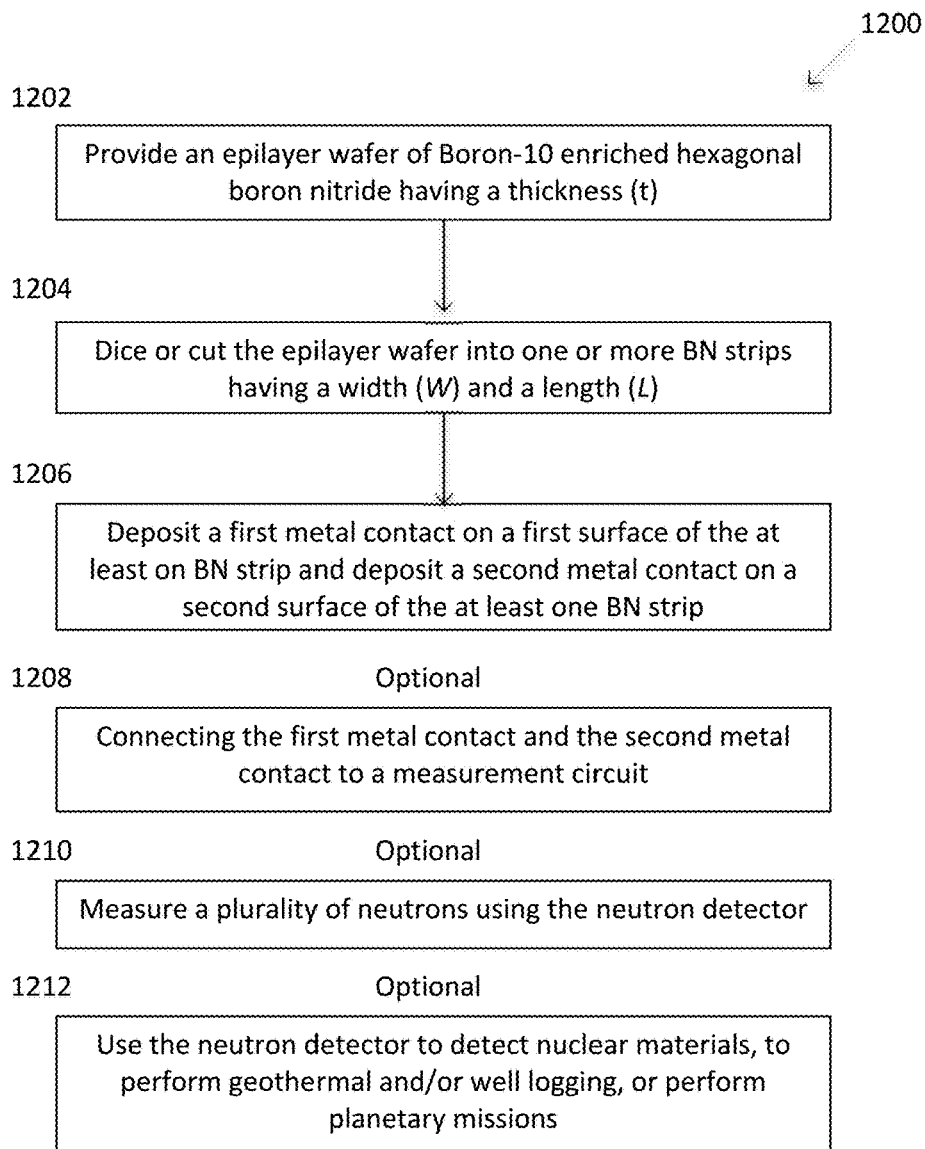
1200

1202

Provide an epilayer wafer of Boron-10 enriched hexagonal boron nitride having a thickness (t)

1204

Dice or cut the epilayer wafer into one or more BN strips having a width ($W$) and a length ($L$)

1206

Deposit a first metal contact on a first surface of the at least on BN strip and deposit a second metal contact on a second surface of the at least one BN strip

1208

Optional

Connecting the first metal contact and the second metal contact to a measurement circuit

1210

Optional

Measure a plurality of neutrons using the neutron detector

1212

Optional

Use the neutron detector to detect nuclear materials, to perform geothermal and/or well logging, or perform planetary missions